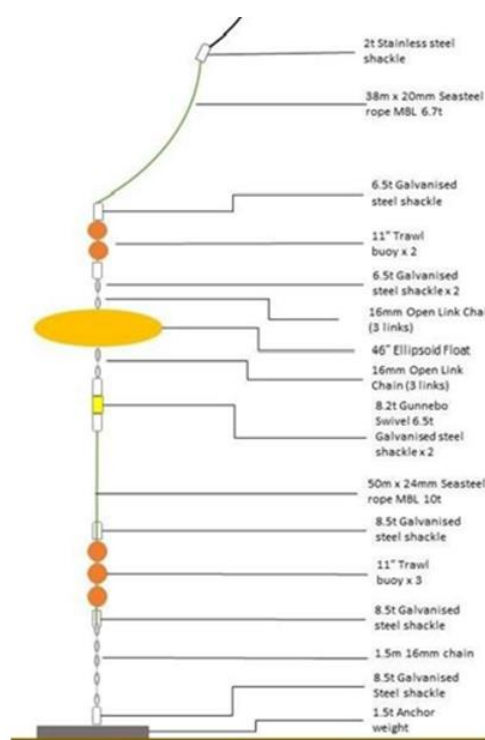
2t Stainless steel shackle

38m x 20mm Seasteel rope MBL 6.7t

6.5t Galvanised steel shackle

11" Trawl buoy x 2

6.5t Galvanised steel shackle x 2

16mm Open Link Chai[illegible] (3 links)

46" Ellipsoid Float

16mm Open Link Chain (3 links)

8.2t Gunnebo Swivel 6.5t Galvanised steel shackle x 2

50m x 24mm Seasteel rope MBL 10t

8.5t Galvanised steel shackle

11" Trawl buoy x 3

8.5t Galvanised steel shackle

1.5m 16mm chain

8.5t Galvanised Steel shackle

1.5t Anchor weight